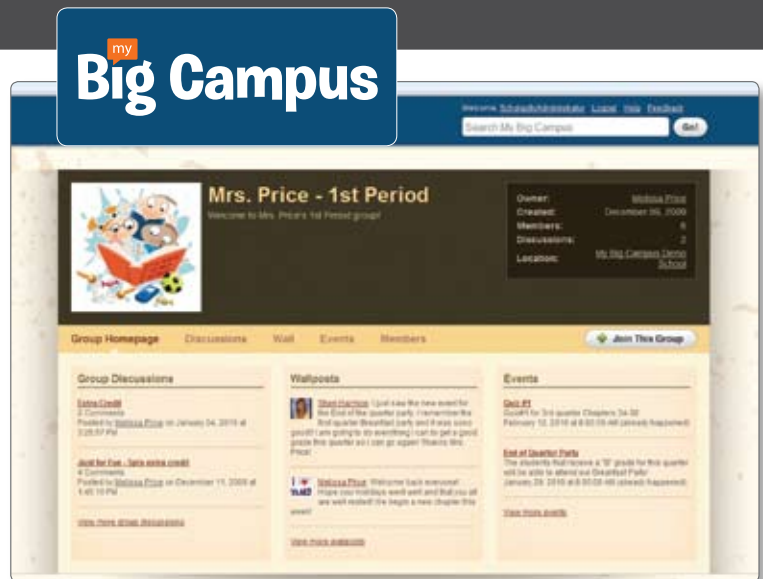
my
Big Campus

Welcome SchoolAdministrator Logout Help Feedback

Search My Big Campus

Go!

Mrs. Price - 1st Period

Welcome to Mrs. Price's 1st Period group!

Owner: Melissa Price
Created: December 00, 2009
Members: 6
Discussions: 2
Location: My Big Campus Demo School

Group Homepage Discussions Wall Events Members

Join This Group

Group Discussions

Extra Credit
2 Comments
Posted by Melissa Price on January 04, 2010 at 3:20:57 PM

Just for Fun - 5pts extra credit
4 Comments
Posted by Melissa Price on December 11, 2009 at 1:45:10 PM

View more group discussions

Wallposts

Sheri Harrison I just saw the new event for the End of the quarter party. I remember the first quarter Breakfast party and it was sooo good!! I am going to do everything I can to get a good grade this quarter so I can go again! Thanks Mrs. Price!

Melissa Price Welcome back everyone! Hope your holidays went well and that you all are well rested! We begin a new chapter this week!

View more wallposts

Events

Quiz #1
Quiz#1 for 3rd quarter Chapters 34-36
February 12, 2010 at 8:00:00 AM (already happened)

End of Quarter Party
The students that receive a "B" grade for this quarter will be able to attend our Breakfast Party!
January 29, 2010 at 8:00:00 AM (already happened)

View more events